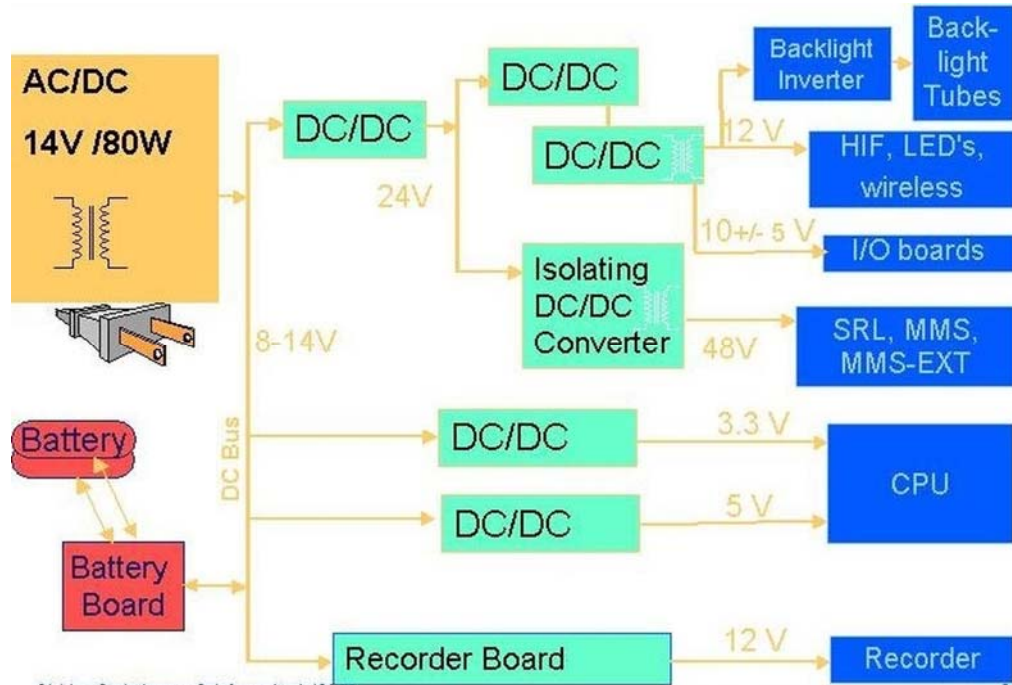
AC/DC
14V /80W

DC/DC

24V

DC/DC

DC/DC

Backlight Inverter

Back-light Tubes

12 V

HIF, LED's, wireless

10+/- 5 V

I/O boards

Isolating DC/DC Converter

48V

SRL, MMS, MMS-EXT

8-14V

DC Bus

Battery

Battery Board

DC/DC

3.3 V

CPU

DC/DC

5 V

Recorder Board

12 V

Recorder

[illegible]